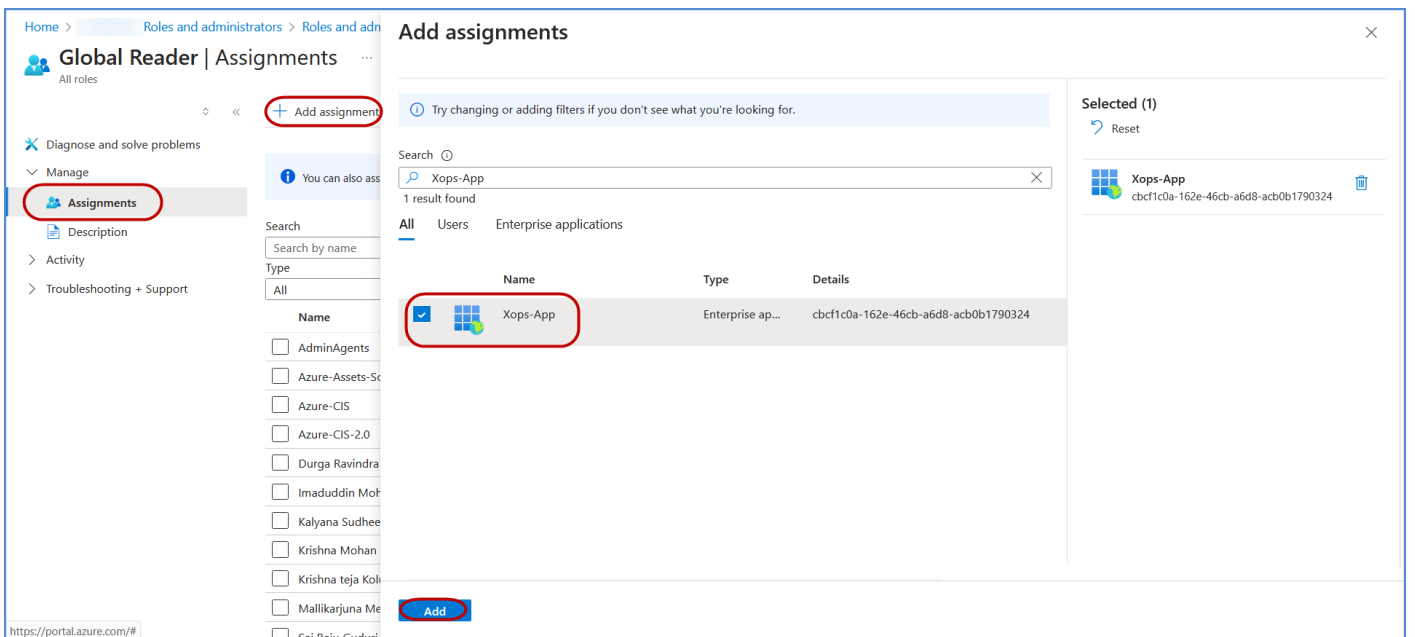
Home > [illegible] Roles and administrators > Roles and adm

Global Reader | Assignments ···
All roles

Diagnose and solve problems
Manage
Assignments
Description
Activity
Troubleshooting + Support

+ Add assignment

You can also ass

Search
Search by name
Type
All

Name
AdminAgents
Azure-Assets-Sc
Azure-CIS
Azure-CIS-2.0
Durga Ravindra
Imaduddin Moh
Kalyana Sudhee
Krishna Mohan
Krishna teja Kol
Mallikarjuna Me
Sai Raju Guduri

https://portal.azure.com/#

Add assignments

Try changing or adding filters if you don't see what you're looking for.

Search
Xops-App
1 result found

All Users Enterprise applications

| | Name | Type | Details |
|---|---|---|---|
| ✓ | Xops-App | Enterprise ap... | cbcf1c0a-162e-46cb-a6d8-acb0b1790324 |

Selected (1)
Reset

Xops-App
cbcf1c0a-162e-46cb-a6d8-acb0b1790324

Add